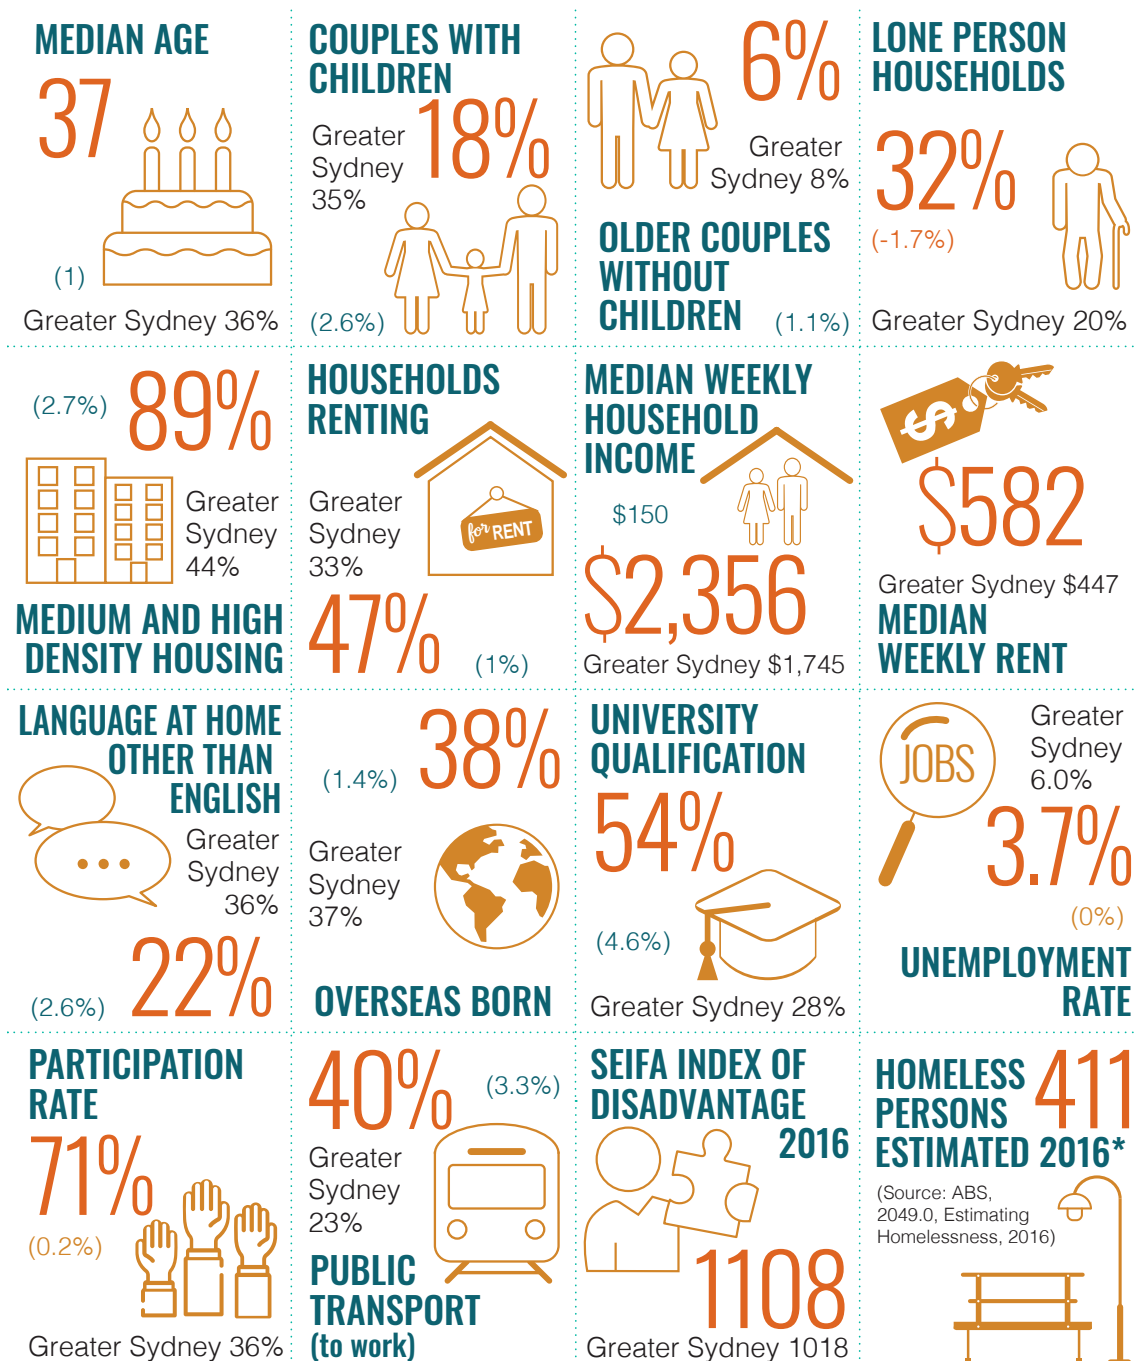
MEDIAN AGE
37
(1)
Greater Sydney 36%

COUPLES WITH CHILDREN
Greater Sydney 35%
18%
(2.6%)

6%
Greater Sydney 8%
OLDER COUPLES WITHOUT CHILDREN
(1.1%)

LONE PERSON HOUSEHOLDS
32%
(-1.7%)
Greater Sydney 20%

(2.7%)
89%
Greater Sydney 44%
MEDIUM AND HIGH DENSITY HOUSING

HOUSEHOLDS RENTING
Greater Sydney 33%
for RENT
47%
(1%)

MEDIAN WEEKLY HOUSEHOLD INCOME
$150
$2,356
Greater Sydney $1,745

$
$582
Greater Sydney $447
MEDIAN WEEKLY RENT

LANGUAGE AT HOME OTHER THAN ENGLISH
Greater Sydney 36%
(2.6%)
22%

(1.4%)
38%
Greater Sydney 37%
OVERSEAS BORN

UNIVERSITY QUALIFICATION
54%
(4.6%)
Greater Sydney 28%

JOBS
Greater Sydney 6.0%
3.7%
(0%)
UNEMPLOYMENT RATE

PARTICIPATION RATE
71%
(0.2%)
Greater Sydney 36%

40%
(3.3%)
Greater Sydney 23%
PUBLIC TRANSPORT (to work)

SEIFA INDEX OF DISADVANTAGE 2016
1108
Greater Sydney 1018

HOMELESS PERSONS ESTIMATED 2016*
411
(Source: ABS, 2049.0, Estimating Homelessness, 2016)